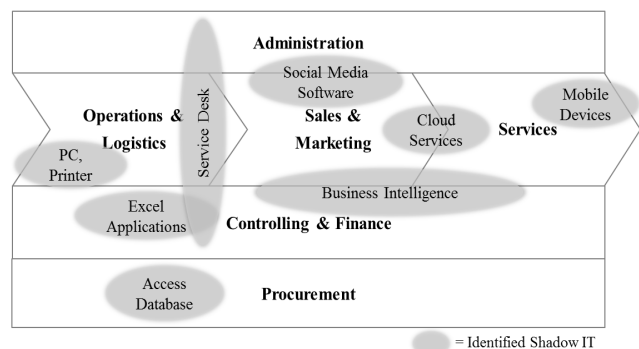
Administration

Social Media Software

Operations & Logistics

Service Desk

Sales & Marketing

Cloud Services

Services

Mobile Devices

PC, Printer

Business Intelligence

Excel Applications

Controlling & Finance

Access Database

Procurement

= Identified Shadow IT